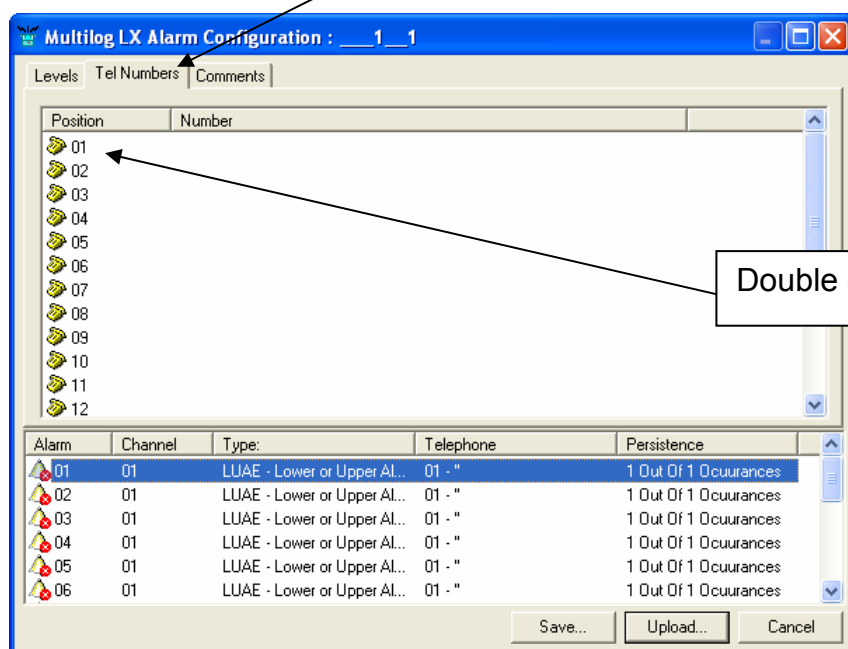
Multilog LX Alarm Configuration : ___1__1

Levels | Tel Numbers | Comments

| Position | Number |
|---|---|
| 01 | |
| 02 | |
| 03 | |
| 04 | |
| 05 | |
| 06 | |
| 07 | |
| 08 | |
| 09 | |
| 10 | |
| 11 | |
| 12 | |

Double

| Alarm | Channel | Type: | Telephone | Persistence |
|---|---|---|---|---|
| 01 | 01 | LUAE - Lower or Upper Al... | 01 - " | 1 Out Of 1 Ocuurances |
| 02 | 01 | LUAE - Lower or Upper Al... | 01 - " | 1 Out Of 1 Ocuurances |
| 03 | 01 | LUAE - Lower or Upper Al... | 01 - " | 1 Out Of 1 Ocuurances |
| 04 | 01 | LUAE - Lower or Upper Al... | 01 - " | 1 Out Of 1 Ocuurances |
| 05 | 01 | LUAE - Lower or Upper Al... | 01 - " | 1 Out Of 1 Ocuurances |
| 06 | 01 | LUAE - Lower or Upper Al... | 01 - " | 1 Out Of 1 Ocuurances |

Save... | Upload... | Cancel